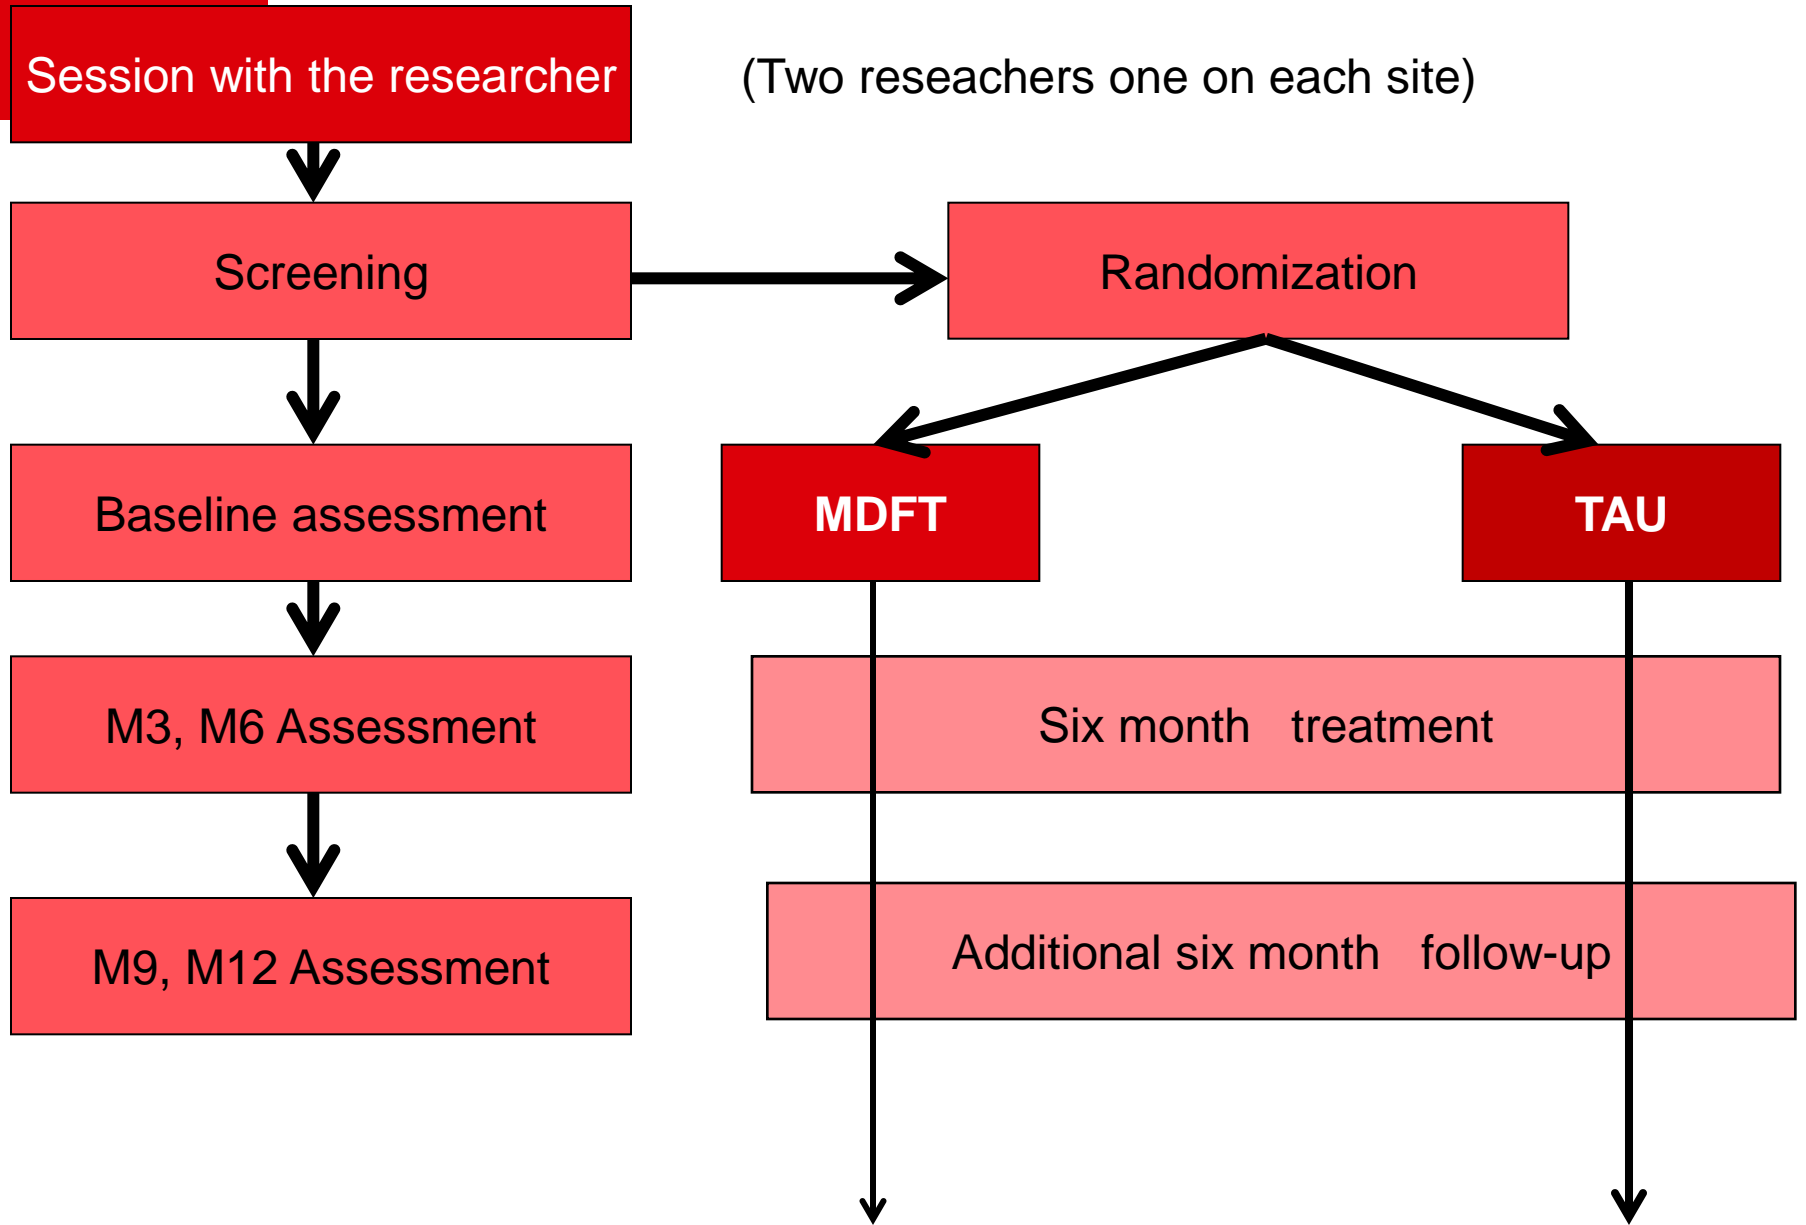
Session with the researcher

(Two reseachers one on each site)

Screening

Randomization

Baseline assessment

MDFT

TAU

M3, M6 Assessment

Six month treatment

M9, M12 Assessment

Additional six month follow-up